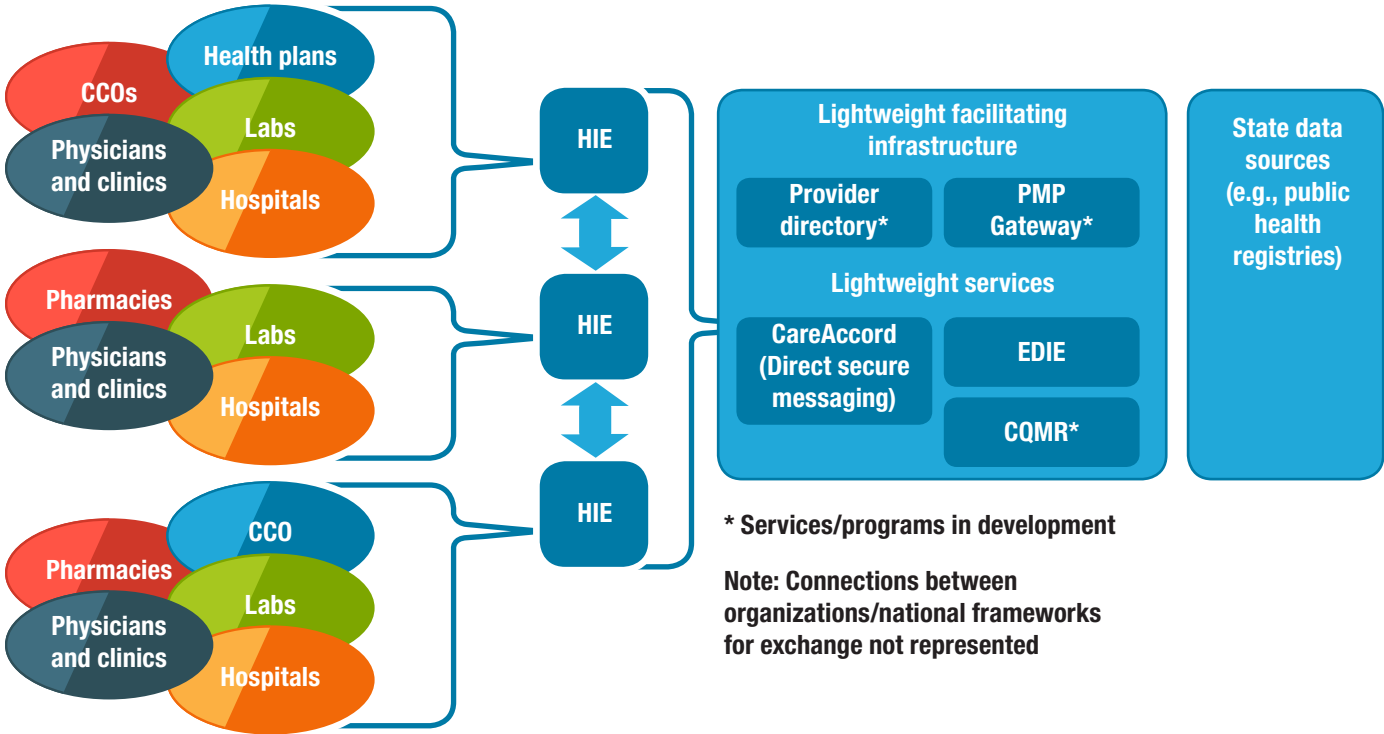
Health plans
CCOs
Labs
Physicians and clinics
Hospitals

Pharmacies
Labs
Physicians and clinics
Hospitals

CCO
Pharmacies
Labs
Physicians and clinics
Hospitals

HIE
HIE
HIE

Lightweight facilitating infrastructure
Provider directory*
PMP Gateway*
Lightweight services
CareAccord (Direct secure messaging)
EDIE
CQMR*

State data sources (e.g., public health registries)

* Services/programs in development

Note: Connections between organizations/national frameworks for exchange not represented